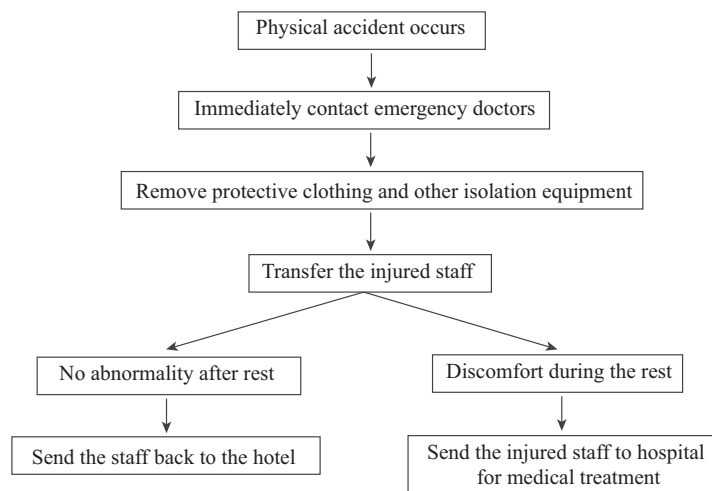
Physical accident occurs

Immediately contact emergency doctors

Remove protective clothing and other isolation equipment

Transfer the injured staff

No abnormality after rest

Send the staff back to the hotel

Discomfort during the rest

Send the injured staff to hospital for medical treatment